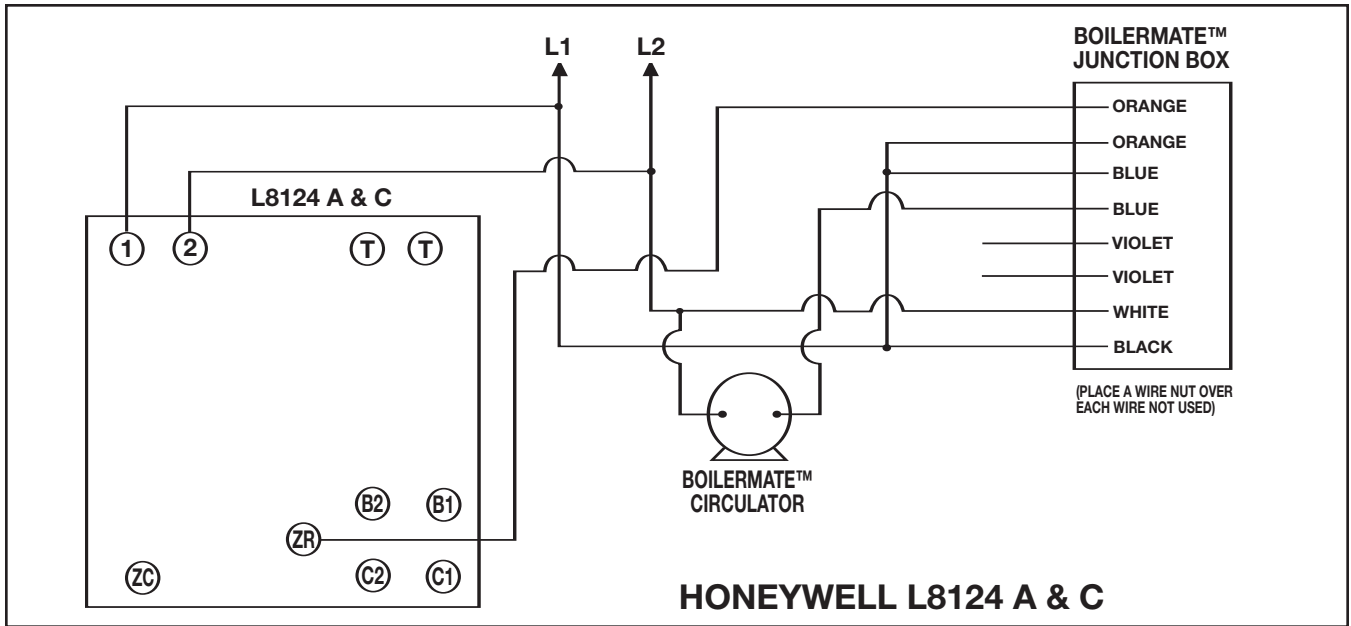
L1 L2

BOILERMATE™ JUNCTION BOX

ORANGE
ORANGE
BLUE
BLUE
VIOLET
VIOLET
WHITE
BLACK

(PLACE A WIRE NUT OVER EACH WIRE NOT USED)

L8124 A & C

1 2 T T

B2 B1
ZR
ZC C2 C1

BOILERMATE™ CIRCULATOR

HONEYWELL L8124 A & C